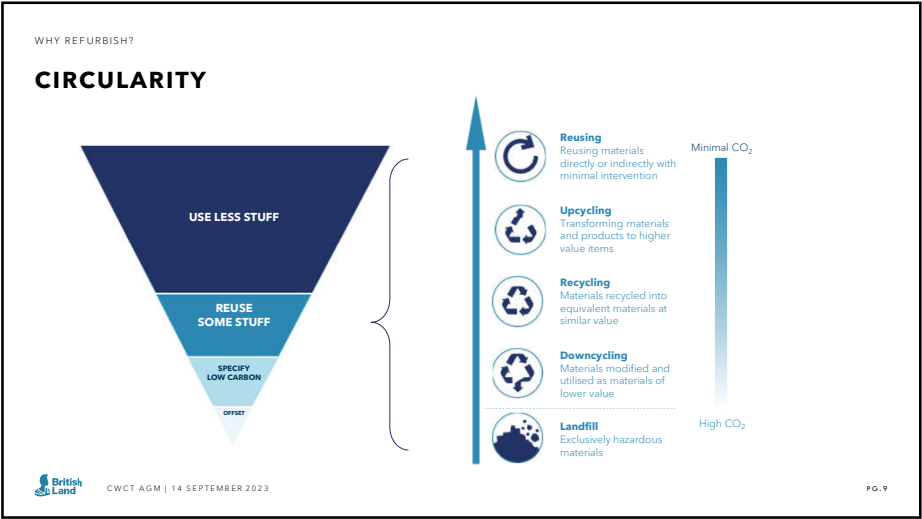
WHY REFURBISH?

CIRCULARITY

USE LESS STUFF

REUSE SOME STUFF

SPECIFY LOW CARBON

OFFSET

Reusing
Reusing materials directly or indirectly with minimal intervention

Upcycling
Transforming materials and products to higher value items

Recycling
Materials recycled into equivalent materials at similar value

Downcycling
Materials modified and utilised as materials of lower value

Landfill
Exclusively hazardous materials

Minimal $CO_2$

High $CO_2$

British Land

CWCT AGM | 14 SEPTEMBER 2023

PG.9